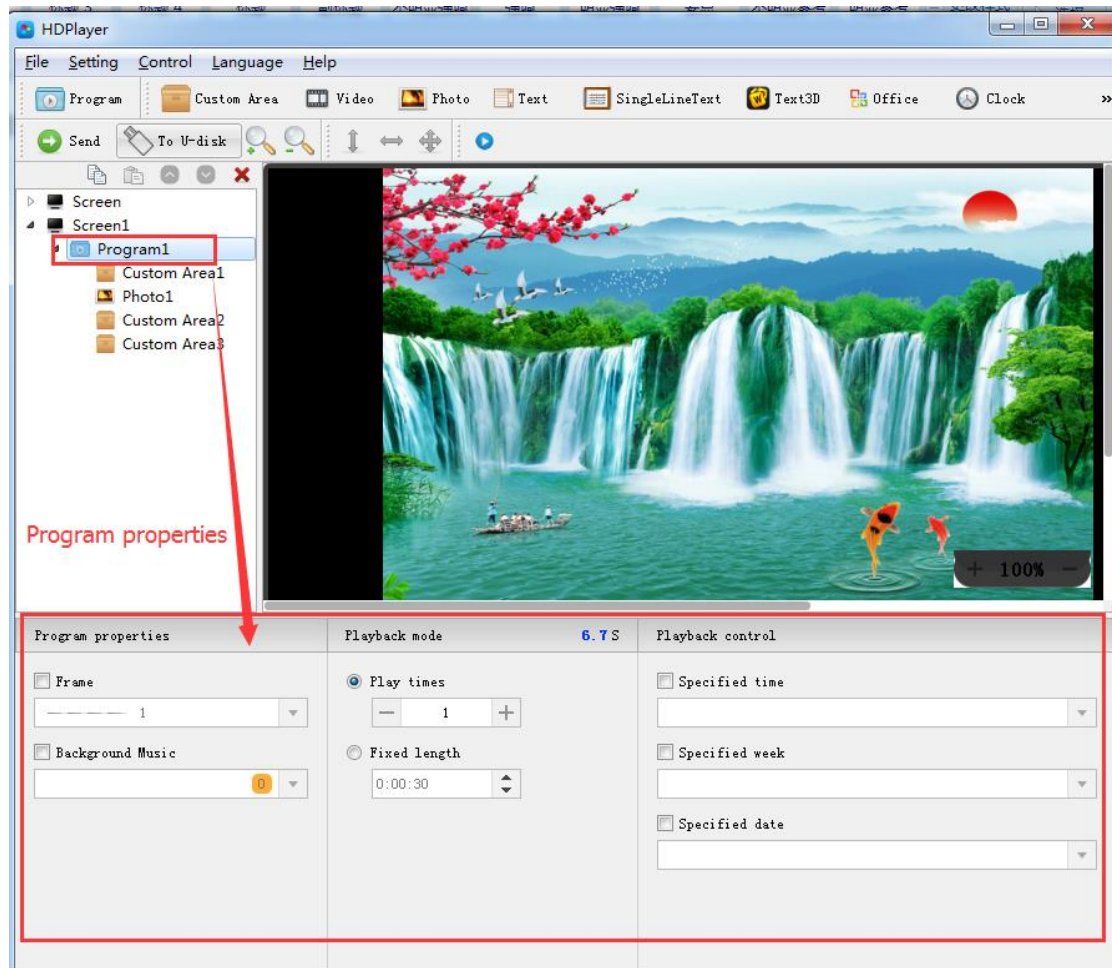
HDPlayer

File Setting Control Language Help

Program Custom Area Video Photo Text SingleLineText Text3D Office Clock »

Send To U-disk

Screen
Screen1
Program1
Custom Area1
Photo1
Custom Area2
Custom Area3

Program properties

100%

Program properties
Frame
1
Background Music
0

Playback mode 6.7 S
Play times
1
Fixed length
0:00:30

Playback control
Specified time
Specified week
Specified date